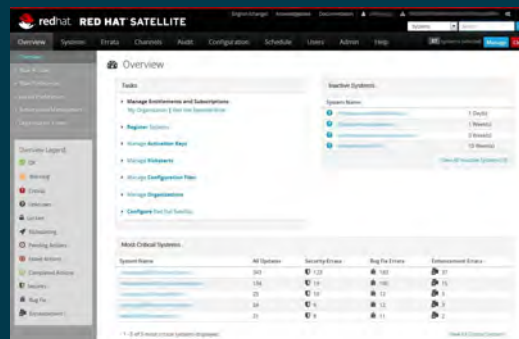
redhat. RED HAT SATELLITE

Overview Systems Errata Channels Audit Configuration Schedule Users Admin Help

Overview

Tasks

Manage Entitlements and Subscriptions

Register Systems

Manage Activation Keys

Manage Kickstarts

Manage Configuration Files

Manage Organizations

Configure Red Hat Satellite

Inactive Systems

System Name

1 Day(s)

1 Week(s)

3 Week(s)

13 Week(s)

Most Critical Systems

System Name | All Updates | Security Errata | Bug Fix Errata | Enhancement Errata

Overview Legend

OK

Warning

Critical

Unknown

Locked

Kickstarting

Pending Actions

Virtual Host

Security

Bug Fix

Enhancement